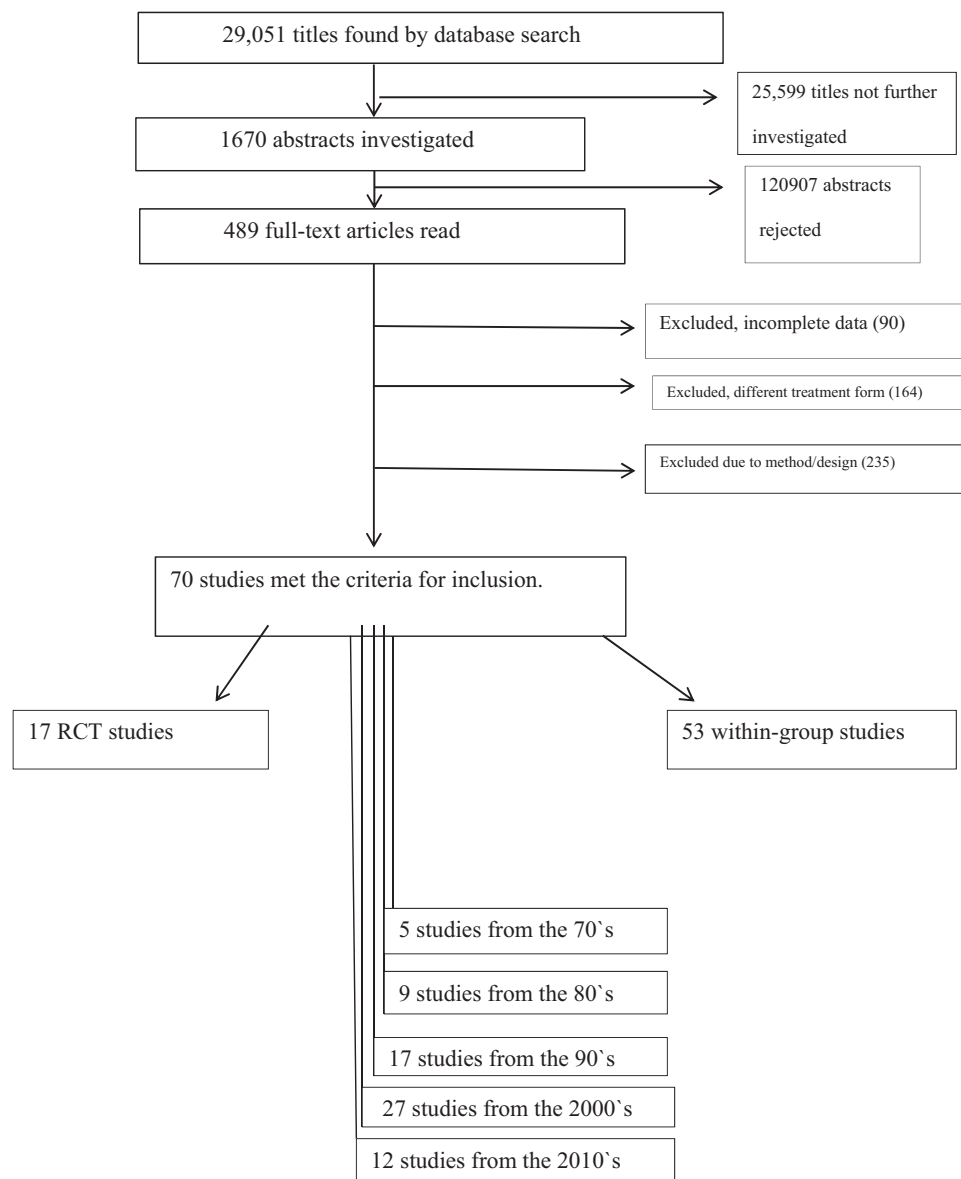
29,051 titles found by database search

25,599 titles not further investigated

1670 abstracts investigated

120907 abstracts rejected

489 full-text articles read

Excluded, incomplete data (90)

Excluded, different treatment form (164)

Excluded due to method/design (235)

70 studies met the criteria for inclusion.

17 RCT studies

53 within-group studies

5 studies from the 70`s

9 studies from the 80`s

17 studies from the 90`s

27 studies from the 2000`s

12 studies from the 2010`s